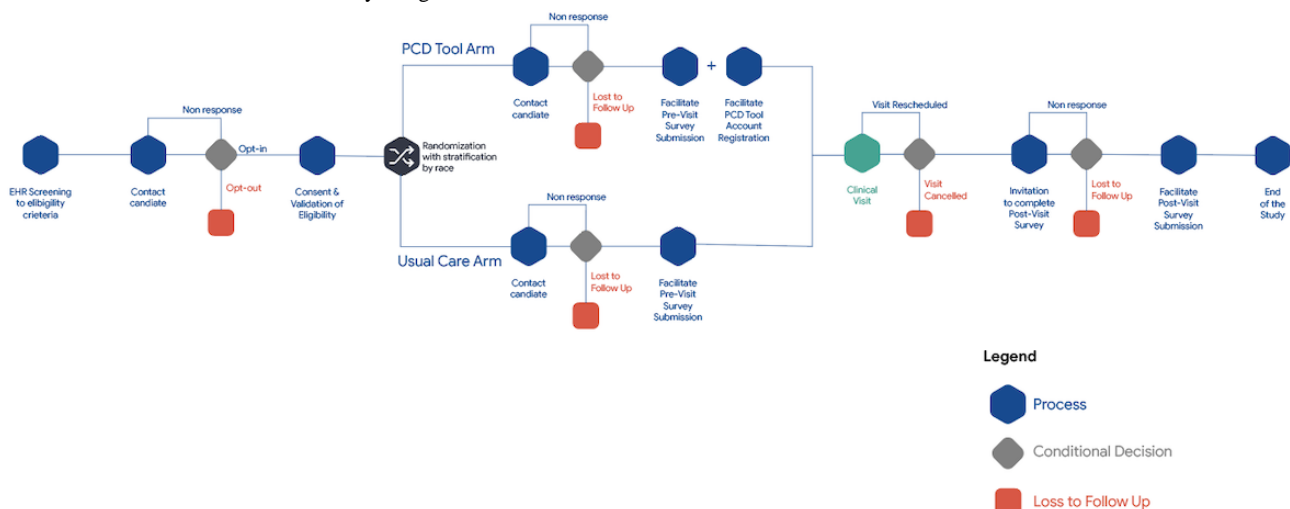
EHR Screening to elibigility crieteria

Contact candiate

Non response

Opt-in

Opt-out

Consent & Validation of Eligibility

Randomization with stratification by race

PCD Tool Arm

Non response

Contact candiate

Lost to Follow Up

Facilitate Pre-Visit Survey Submission

+

Facilitate PCD Tool Account Registration

Usual Care Arm

Non response

Contact candiate

Lost to Follow Up

Facilitate Pre-Visit Survey Submission

Visit Rescheduled

Clinical Visit

Visit Cancelled

Non response

Invitation to complete Post-Visit Survey

Lost to Follow Up

Facilitate Post-Visit Survey Submission

End of the Study

Legend

Process

Conditional Decision

Loss to Follow Up